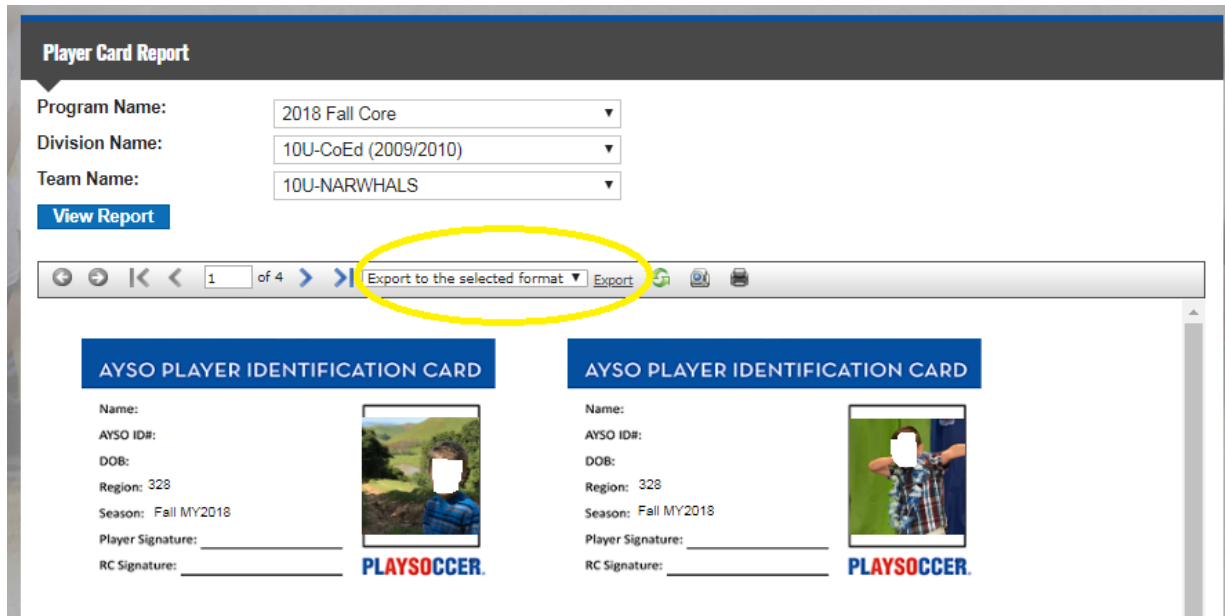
Player Card Report

Program Name: 2018 Fall Core
Division Name: 10U-CoEd (2009/2010)
Team Name: 10U-NARWHALS
View Report

1 of 4 Export to the selected format Export

AYSO PLAYER IDENTIFICATION CARD
Name:
AYSO ID#:
DOB:
Region: 328
Season: Fall MY2018
Player Signature:
RC Signature:
PLAYSOCCER.

AYSO PLAYER IDENTIFICATION CARD
Name:
AYSO ID#:
DOB:
Region: 328
Season: Fall MY2018
Player Signature:
RC Signature:
PLAYSOCCER.